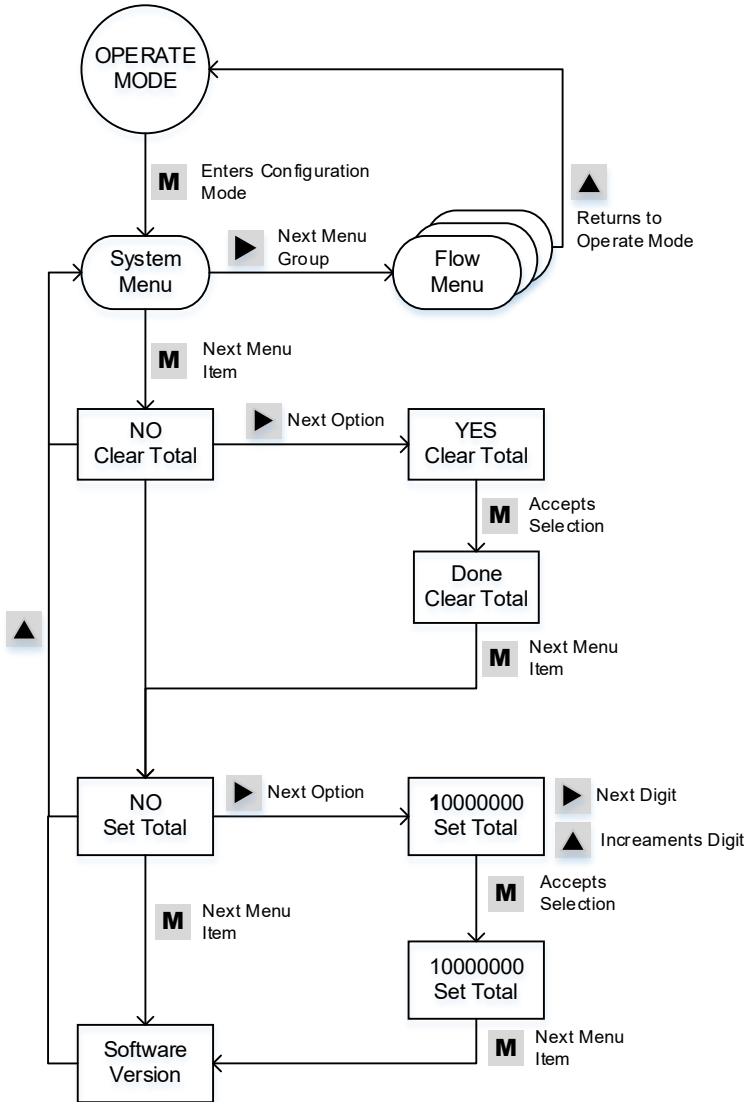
OPERATE MODE

M Enters Configuration Mode

▲ Returns to Operate Mode

System Menu

▶ Next Menu Group

Flow Menu

M Next Menu Item

NO Clear Total

▶ Next Option

YES Clear Total

M Accepts Selection

Done Clear Total

▲

M Next Menu Item

NO Set Total

▶ Next Option

10000000 Set Total

▶ Next Digit

▲ Increaments Digit

M Accepts Selection

M Next Menu Item

10000000 Set Total

M Next Menu Item

Software Version